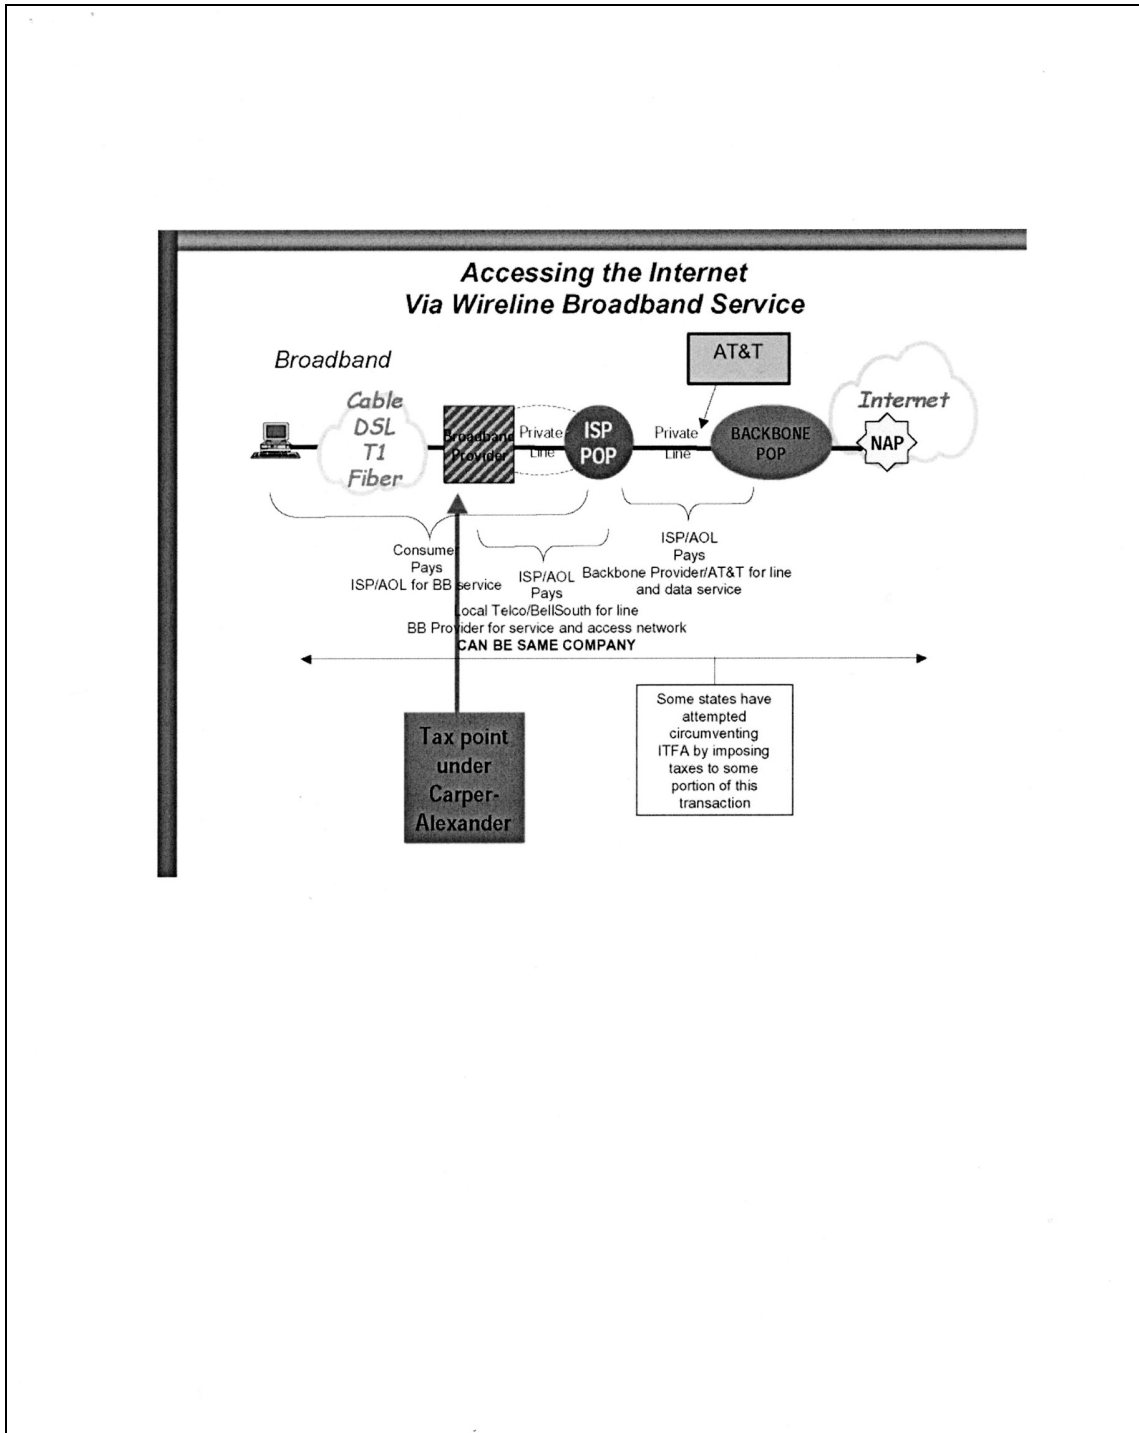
Accessing the Internet
Via Wireline Broadband Service

Broadband

AT&T

Cable
DSL
T1
Fiber

Broadband Provider

Private Line

ISP POP

Private Line

BACKBONE POP

Internet

NAP

Consumer Pays ISP/AOL for BB service

ISP/AOL Pays Local Telco/BellSouth for line BB Provider for service and access network

ISP/AOL Pays Backbone Provider/AT&T for line and data service

CAN BE SAME COMPANY

Tax point under Carper-Alexander

Some states have attempted circumventing ITFA by imposing taxes to some portion of this transaction